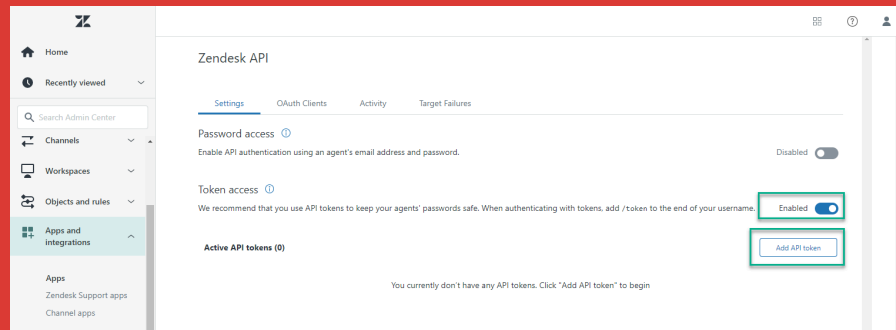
Home

Recently viewed

Search Admin Center

Channels

Workspaces

Objects and rules

Apps and integrations

Apps

Zendesk Support apps

Channel apps

Zendesk API

Settings OAuth Clients Activity Target Failures

Password access

Enable API authentication using an agent's email address and password.

Disabled

Token access

We recommend that you use API tokens to keep your agents' passwords safe. When authenticating with tokens, add /token to the end of your username.

Enabled

Active API tokens (0)

Add API token

You currently don't have any API tokens. Click "Add API token" to begin